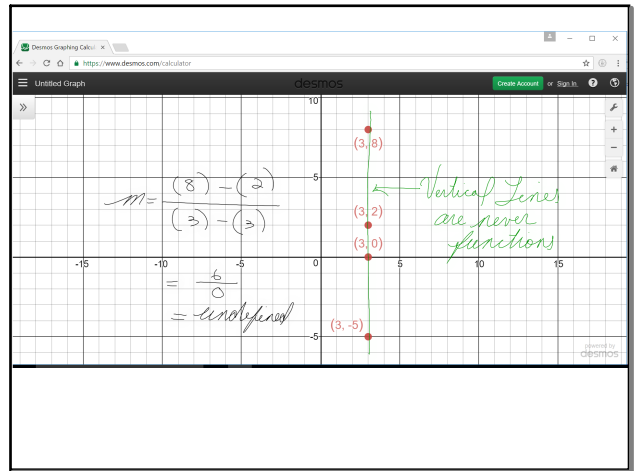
Desmos Graphing Calcul ×

https://www.desmos.com/calculator

Untitled Graph

desmos

Create Account or Sign In

10

$m = \frac{(8) - (2)}{(3) - (3)}$

$= \frac{6}{0}$

= undefined

(3, 8)

(3, 2)

(3, 0)

(3, -5)

Vertical Lines are never functions

5

-15

-10

-5

0

5

10

15

-5

powered by desmos